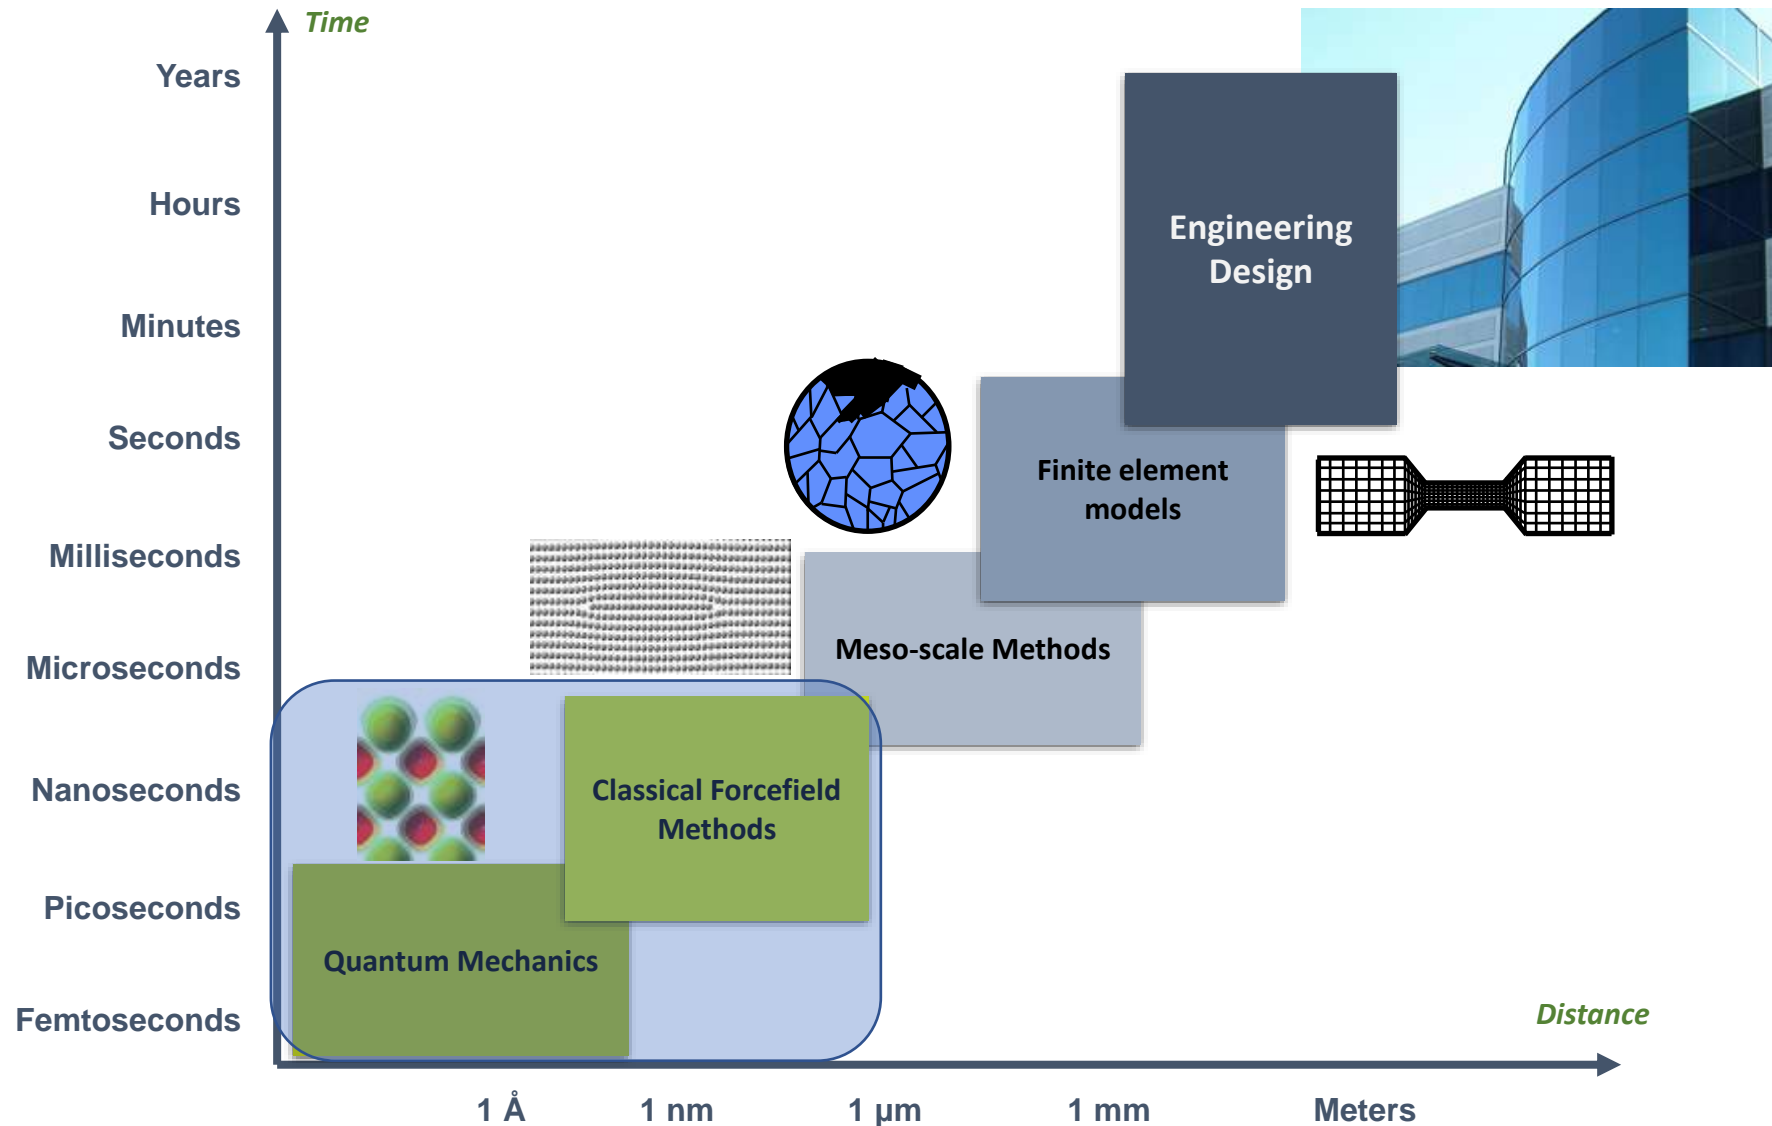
Time

Years

Hours

Minutes

Seconds

Milliseconds

Microseconds

Nanoseconds

Picoseconds

Femtoseconds

Engineering Design

Finite element models

Meso-scale Methods

Classical Forcefield Methods

Quantum Mechanics

Distance

1 Å

1 nm

1 μm

1 mm

Meters